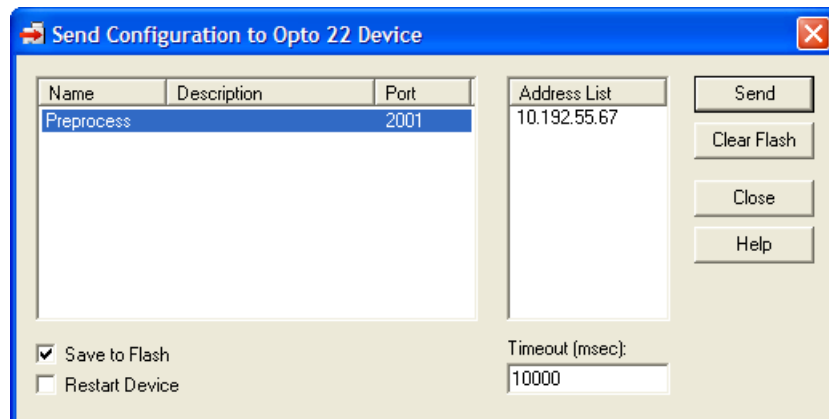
Send Configuration to Opto 22 Device

| Name | Description | Port |
|---|---|---|
| Preprocess | | 2001 |

| Address List |
|---|
| 10.192.55.67 |

Send
Clear Flash
Close
Help

Save to Flash
Restart Device

Timeout (msec):
10000